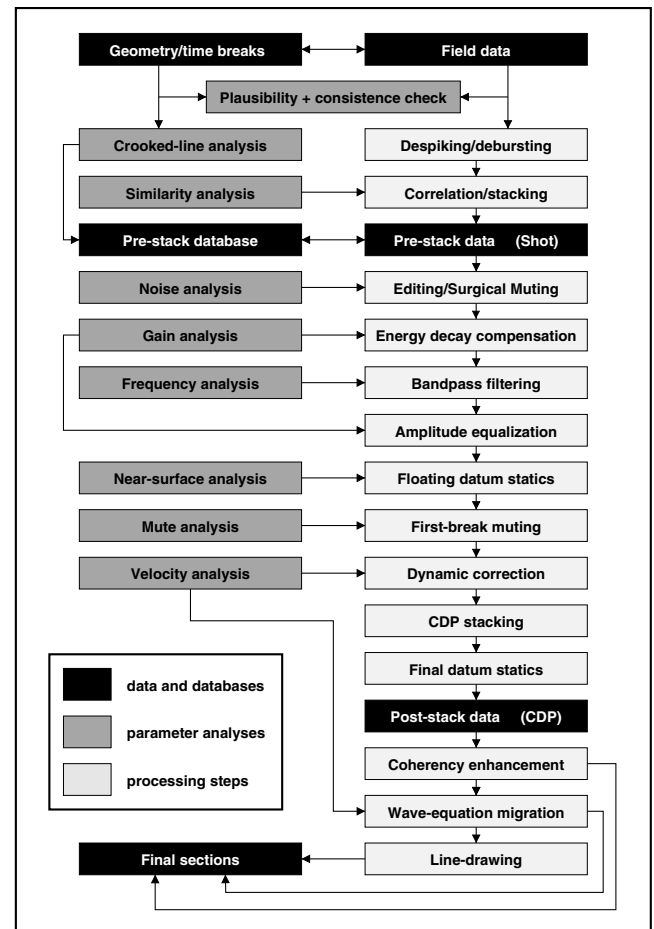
Geometry/time breaks

Field data

Plausibility + consistence check

Crooked-line analysis

Despiking/debursting

Similarity analysis

Correlation/stacking

Pre-stack database

Pre-stack data (Shot)

Noise analysis

Editing/Surgical Muting

Gain analysis

Energy decay compensation

Frequency analysis

Bandpass filtering

Amplitude equalization

Near-surface analysis

Floating datum statics

Mute analysis

First-break muting

Velocity analysis

Dynamic correction

CDP stacking

Final datum statics

Post-stack data (CDP)

Coherency enhancement

Wave-equation migration

Final sections

Line-drawing

data and databases

parameter analyses

processing steps